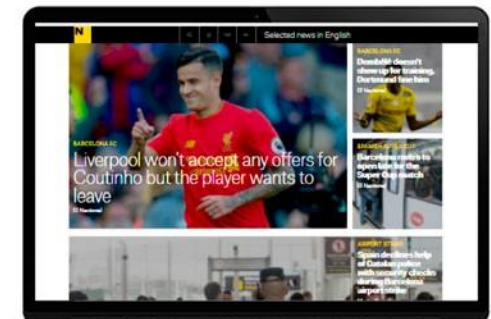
N

Selected news in English

BARCELONA FC
Liverpool won't accept any offers for Coutinho but the player wants to leave
El Nacional

BARCELONA FC
Dembélé doesn't show up for training, Dortmund fine him
El Nacional

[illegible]
Barcelona match to open late for the Super Cup match
El Nacional

AIRPORT STRIKE
Spain declines help of Catalan police with security checks during Barcelona airport strike